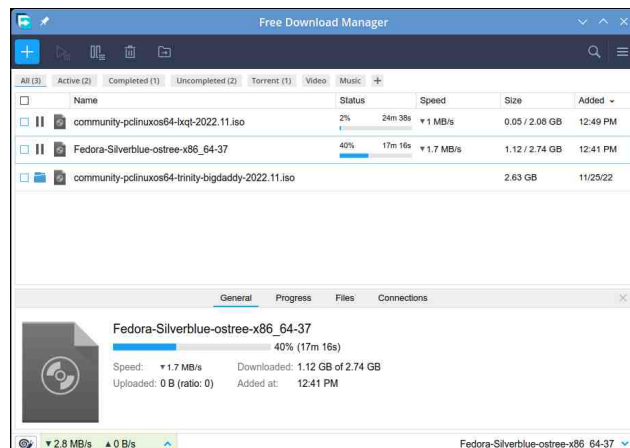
Free Download Manager

All (3) Active (2) Completed (1) Uncompleted (2) Torrent (1) Video Music +

| | Name | Status | Speed | Size | Added |
|---|---|---|---|---|---|
| | community-pclinuxos64-lxqt-2022.11.iso | 2% 24m 38s | ▾1 MB/s | 0.05 / 2.08 GB | 12:49 PM |
| | Fedora-Silverblue-ostree-x86_64-37 | 40% 17m 16s | ▾1.7 MB/s | 1.12 / 2.74 GB | 12:41 PM |
| | community-pclinuxos64-trinity-bigdaddy-2022.11.iso | | | 2.63 GB | 11/25/22 |

General Progress Files Connections

Fedora-Silverblue-ostree-x86_64-37

40% (17m 16s)

Speed: ▾1.7 MB/s Downloaded: 1.12 GB of 2.74 GB

Uploaded: 0 B (ratio: 0) Added at: 12:41 PM

▾2.8 MB/s ▴0 B/s

Fedora-Silverblue-ostree-x86_64-37